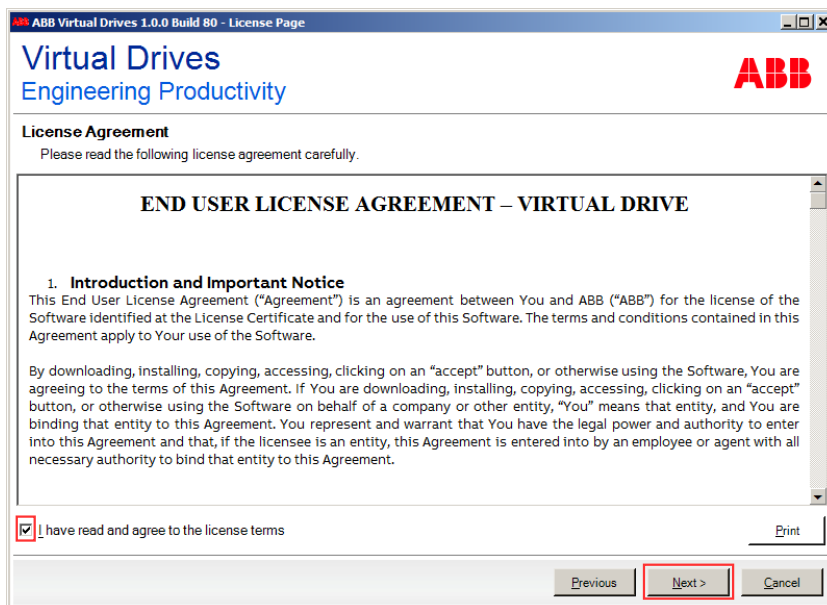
ABB Virtual Drives 1.0.0 Build 80 - License Page

Virtual Drives
Engineering Productivity

ABB

License Agreement
Please read the following license agreement carefully.

END USER LICENSE AGREEMENT – VIRTUAL DRIVE

1. Introduction and Important Notice
This End User License Agreement ("Agreement") is an agreement between You and ABB ("ABB") for the license of the Software identified at the License Certificate and for the use of this Software. The terms and conditions contained in this Agreement apply to Your use of the Software.

By downloading, installing, copying, accessing, clicking on an "accept" button, or otherwise using the Software, You are agreeing to the terms of this Agreement. If You are downloading, installing, copying, accessing, clicking on an "accept" button, or otherwise using the Software on behalf of a company or other entity, "You" means that entity, and You are binding that entity to this Agreement. You represent and warrant that You have the legal power and authority to enter into this Agreement and that, if the licensee is an entity, this Agreement is entered into by an employee or agent with all necessary authority to bind that entity to this Agreement.

I have read and agree to the license terms

Print

Previous

Next >

Cancel